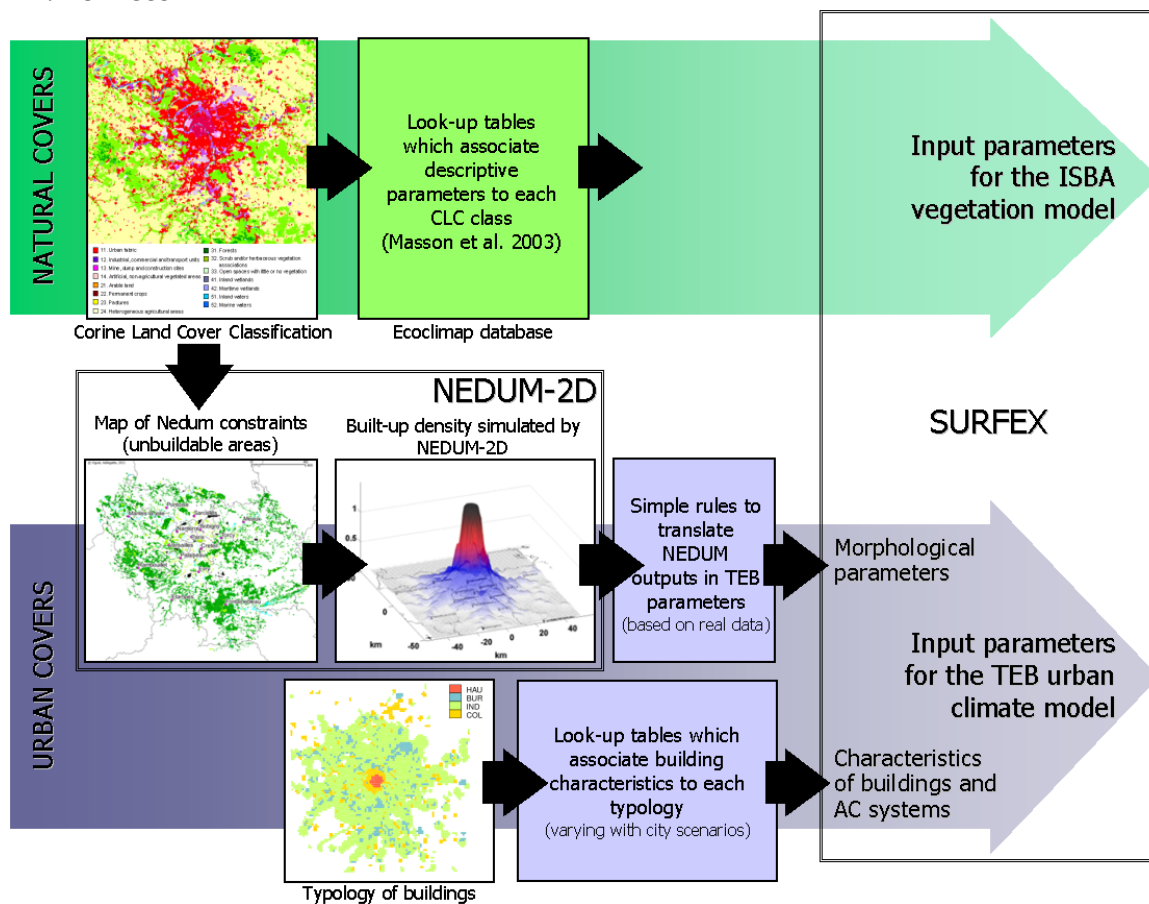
NATURAL COVERS

11. Urban fabric
12. Industrial, commercial and transport units
13. Mine, dump and construction sites
14. Artificial, non-agricultural vegetated areas
21. Arable land
22. Permanent crops
23. Pastures
24. Heterogeneous agricultural areas
31. Forests
32. Scrub and/or herbaceous vegetation associations
33. Open spaces with little or no vegetation
41. Inland wetlands
42. Maritime wetlands
51. Inland waters
52. Marine waters

Corine Land Cover Classification

Look-up tables which associate descriptive parameters to each CLC class (Masson et al. 2003)

Ecoclimap database

Input parameters for the ISBA vegetation model

NEDUM-2D

Map of Nedum constraints (unbuildable areas)

Built-up density simulated by NEDUM-2D

1
0.5
0
50
0
-50
-40
-20
0
20
40
km
km

SURFEX

Simple rules to translate NEDUM outputs in TEB parameters (based on real data)

Morphological parameters

URBAN COVERS

Input parameters for the TEB urban climate model

HAU
BUR
IND
COL

Typology of buildings

Look-up tables which associate building characteristics to each typology (varying with city scenarios)

Characteristics of buildings and AC systems